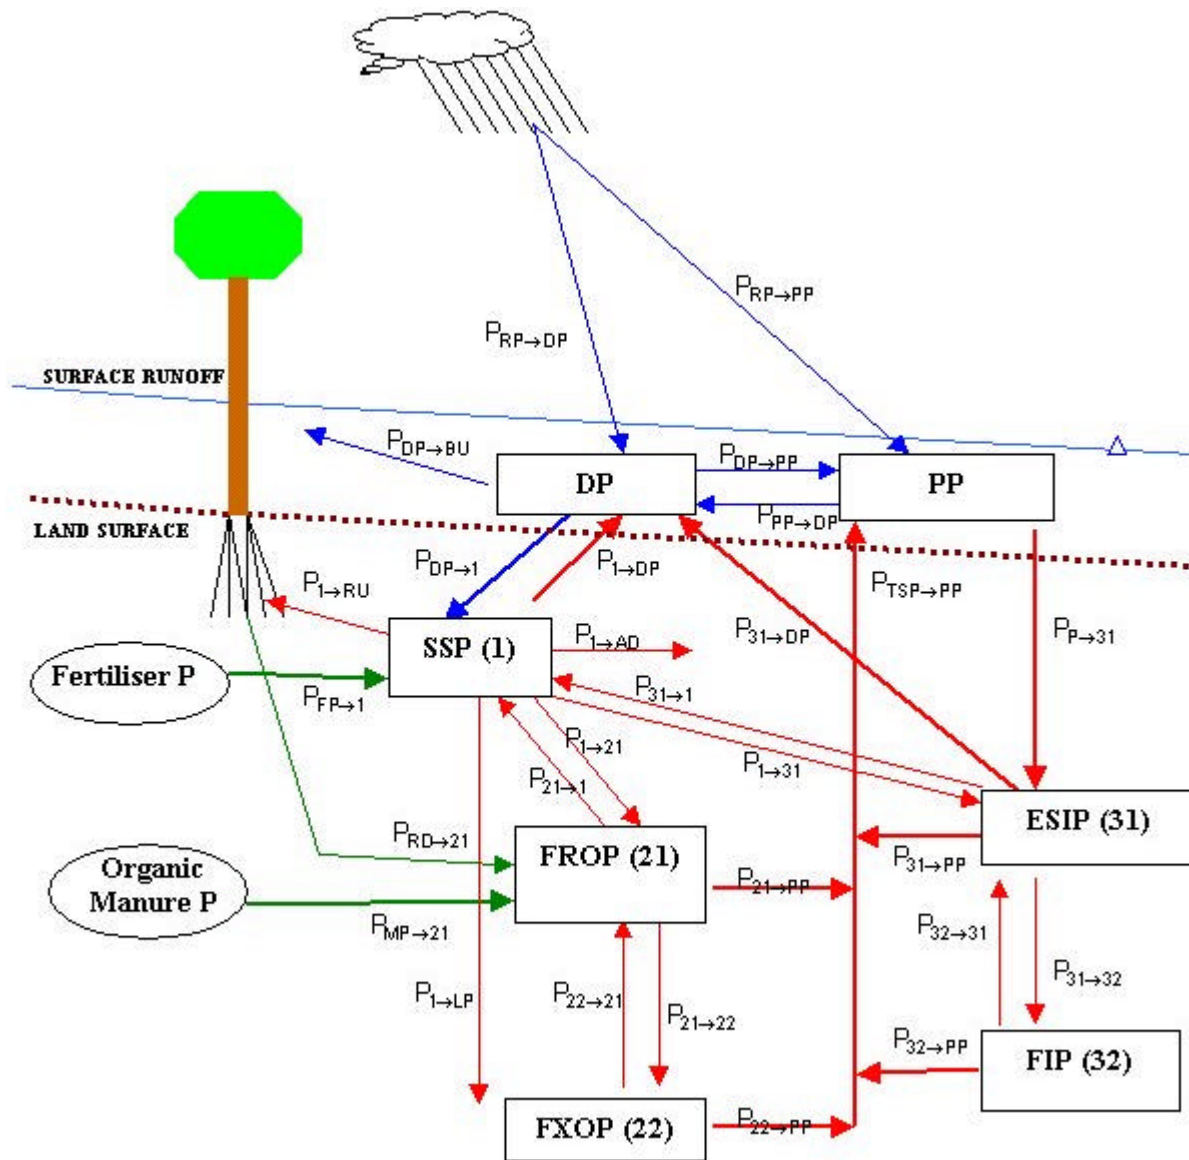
$P_{RP\rightarrow PP}$

$P_{RP\rightarrow DP}$

SURFACE RUNOFF

$P_{DP\rightarrow BU}$

DP

$P_{DP\rightarrow PP}$

PP

$P_{PP\rightarrow DP}$

LAND SURFACE

$P_{DP\rightarrow 1}$

$P_{1\rightarrow DP}$

$P_{TSP\rightarrow PP}$

$P_{1\rightarrow RU}$

SSP (1)

$P_{1\rightarrow AD}$

$P_{31\rightarrow DP}$

$P_{P\rightarrow 31}$

Fertiliser P

$P_{FP\rightarrow 1}$

$P_{31\rightarrow 1}$

$P_{1\rightarrow 21}$

$P_{21\rightarrow 1}$

$P_{1\rightarrow 31}$

ESIP (31)

$P_{RD\rightarrow 21}$

FROP (21)

$P_{31\rightarrow PP}$

Organic Manure P

$P_{21\rightarrow PP}$

$P_{MP\rightarrow 21}$

$P_{32\rightarrow 31}$

$P_{31\rightarrow 32}$

$P_{1\rightarrow LP}$

$P_{22\rightarrow 21}$

$P_{21\rightarrow 22}$

$P_{32\rightarrow PP}$

FIP (32)

FXOP (22)

$P_{22\rightarrow PP}$